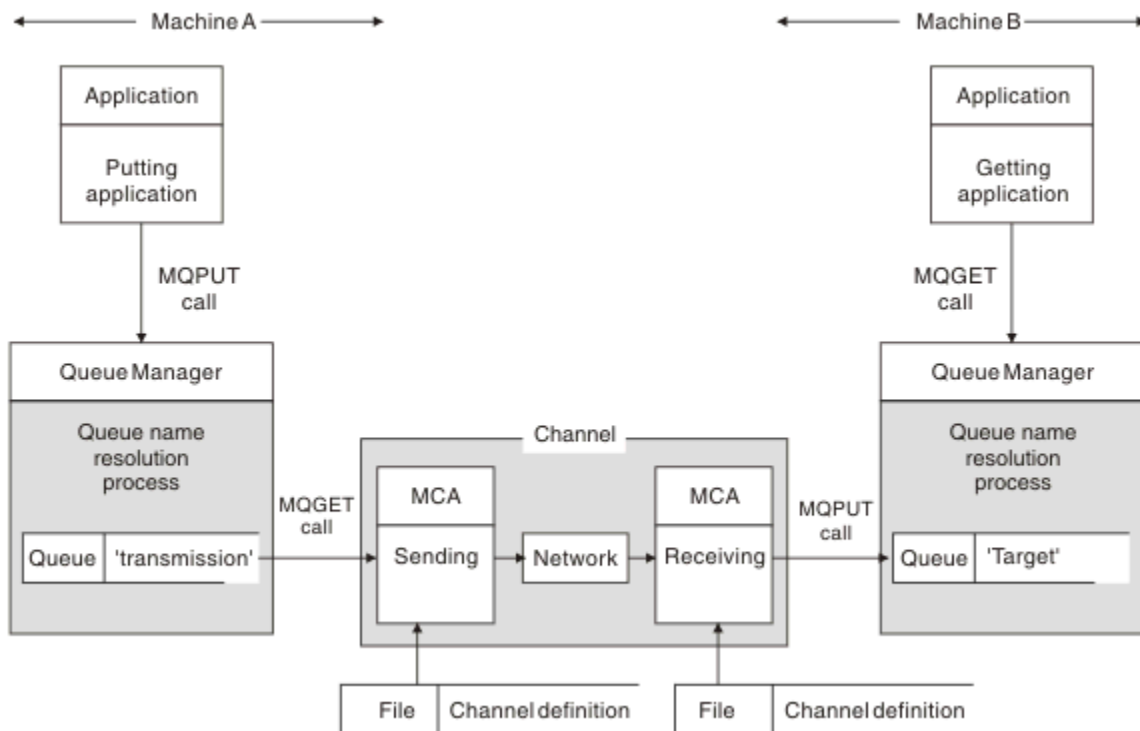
Machine A

Machine B

Application

Putting application

MQPUT call

Queue Manager

Queue name resolution process

Queue 'transmission'

MQGET call

Channel

MCA

Sending

Network

MCA

Receiving

MQPUT call

File Channel definition

File Channel definition

Application

Getting application

MQGET call

Queue Manager

Queue name resolution process

Queue 'Target'